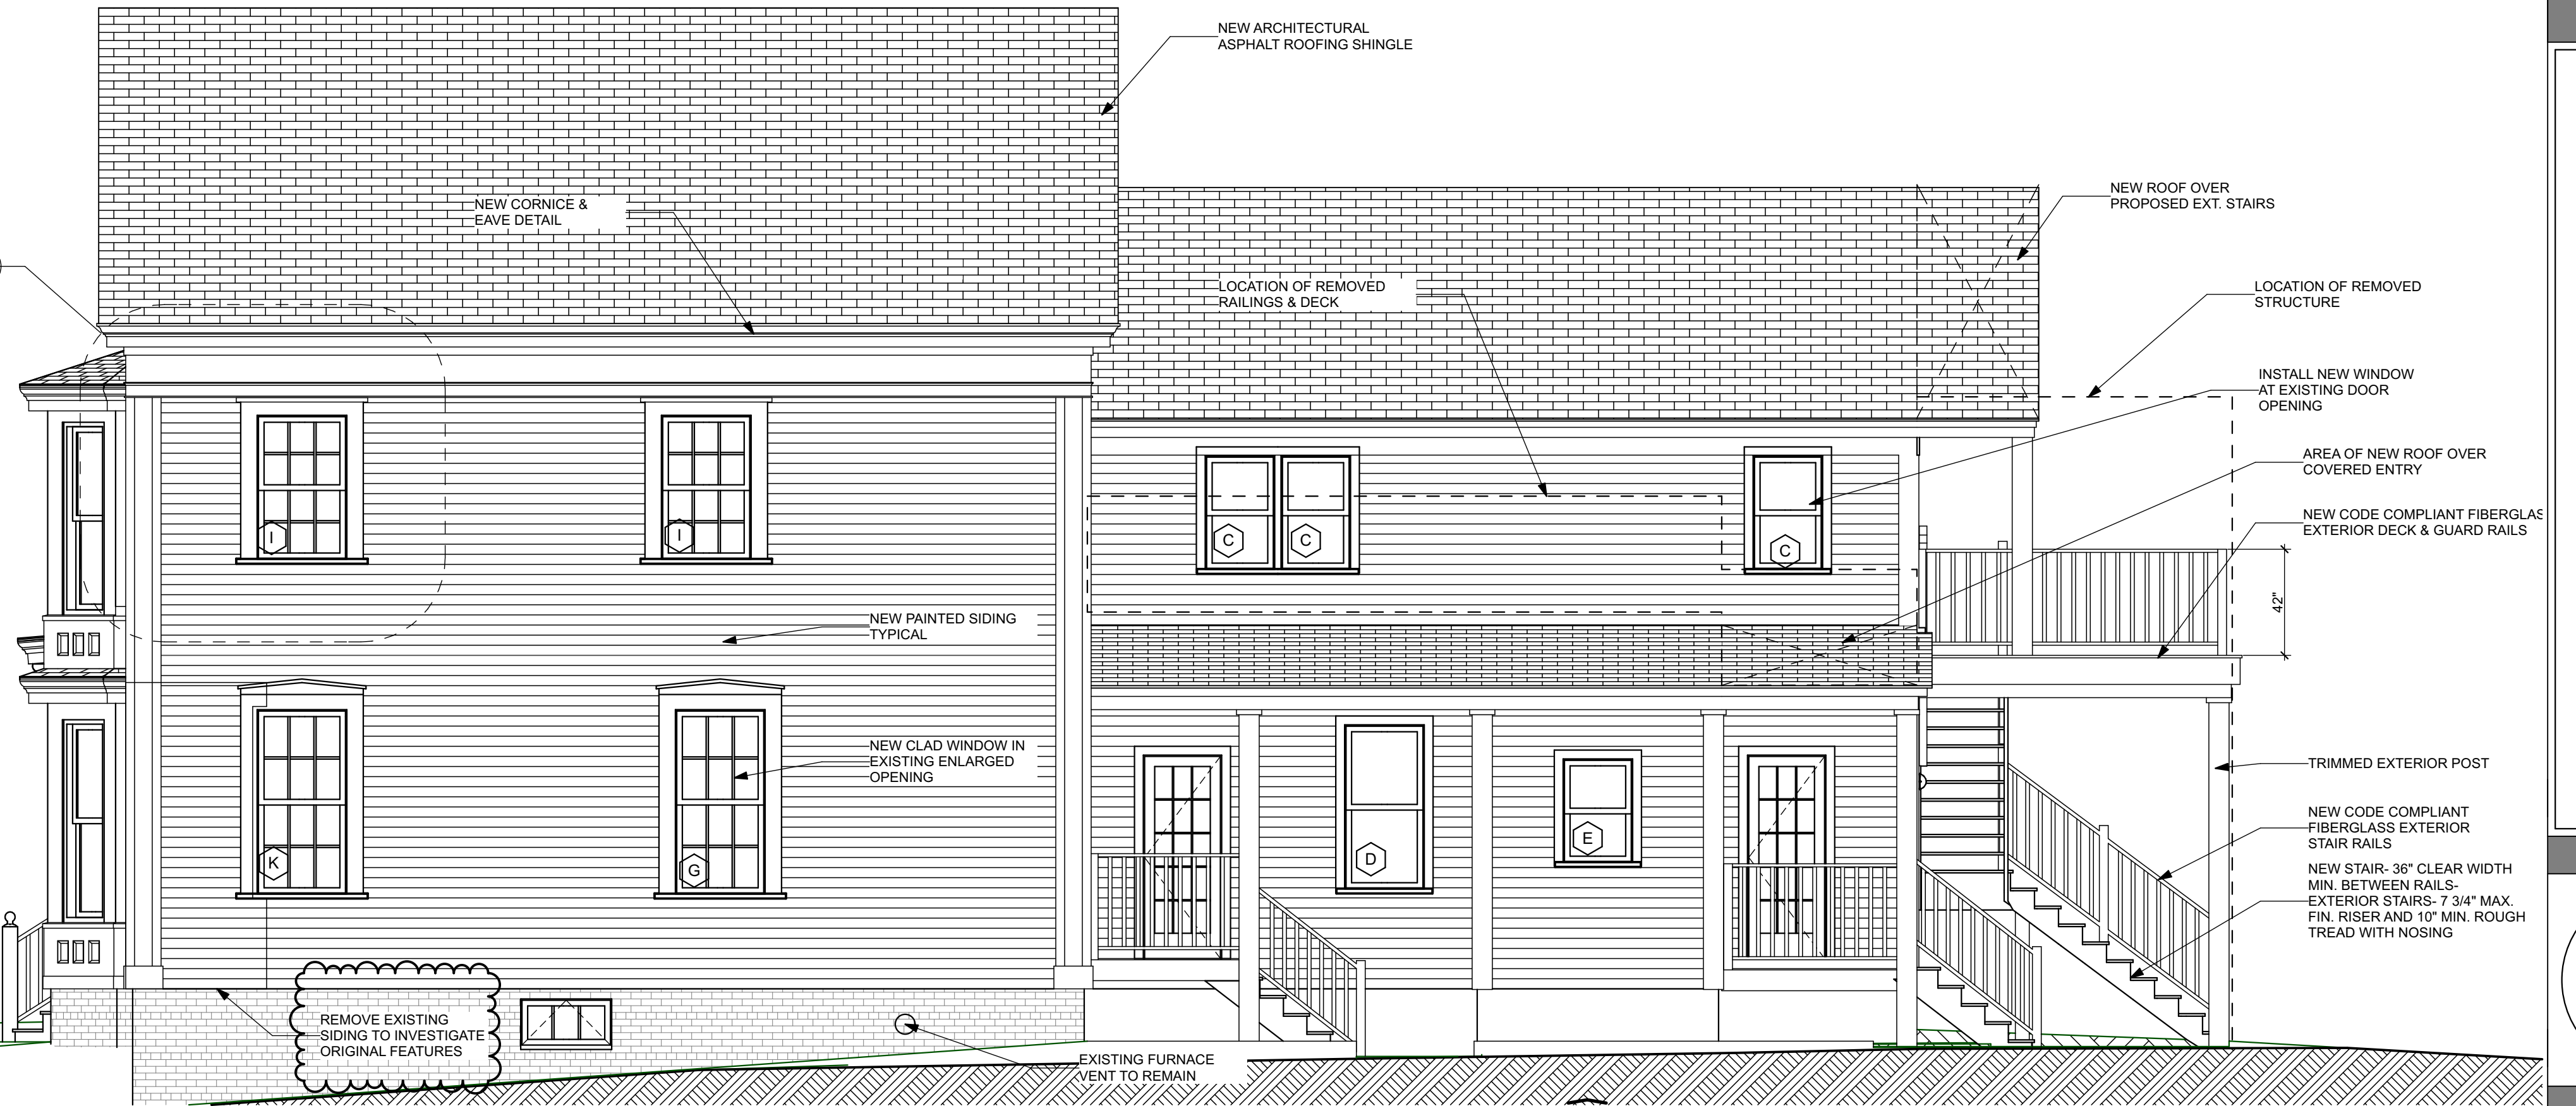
NEW ARCHITECTURAL ASPHALT ROOFING SHINGLE

NEW CORNICE & EAVE DETAIL

NEW ROOF OVER PROPOSED EXT. STAIRS

LOCATION OF REMOVED RAILINGS & DECK

LOCATION OF REMOVED STRUCTURE

INSTALL NEW WINDOW AT EXISTING DOOR OPENING

AREA OF NEW ROOF OVER COVERED ENTRY

NEW CODE COMPLIANT FIBERGLAS EXTERIOR DECK & GUARD RAILS

I

I

C

C

C

42"

NEW PAINTED SIDING TYPICAL

NEW CLAD WINDOW IN EXISTING ENLARGED OPENING

TRIMMED EXTERIOR POST

NEW CODE COMPLIANT FIBERGLASS EXTERIOR STAIR RAILS

NEW STAIR- 36" CLEAR WIDTH MIN. BETWEEN RAILS- EXTERIOR STAIRS- 7 3/4" MAX. FIN. RISER AND 10" MIN. ROUGH TREAD WITH NOSING

K

G

D

E

REMOVE EXISTING SIDING TO INVESTIGATE ORIGINAL FEATURES

EXISTING FURNACE VENT TO REMAIN